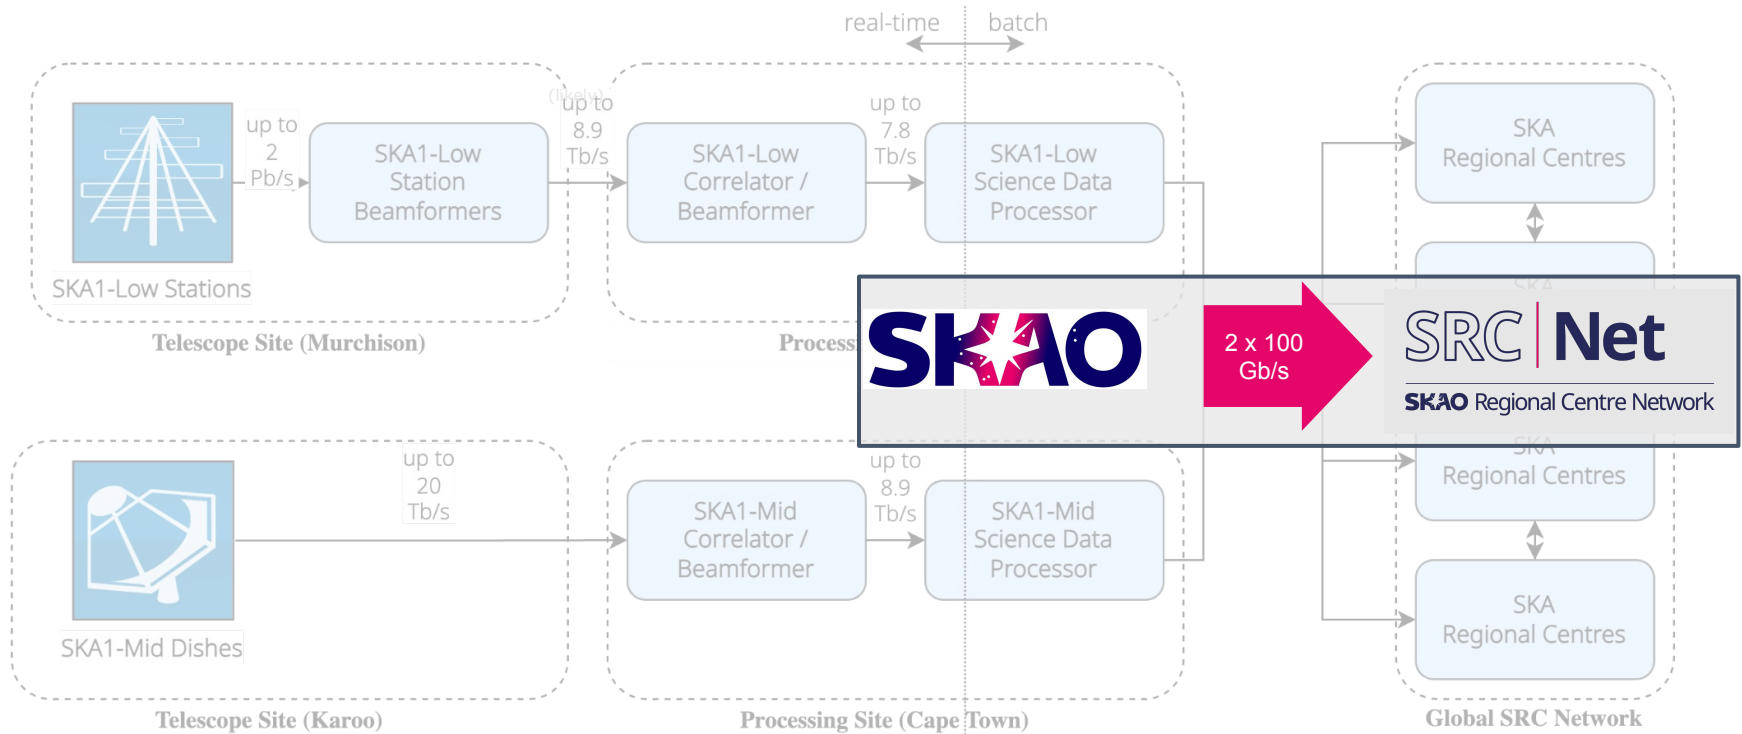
real-time batch

up to 2 Pb/s

SKA1-Low Station Beamformers

(likely) up to 8.9 Tb/s

SKA1-Low Correlator / Beamformer

up to 7.8 Tb/s

SKA1-Low Science Data Processor

SKA1-Low Stations

Telescope Site (Murchison)

Process

SKA Regional Centres

SKA

SKAO

2 x 100 Gb/s

SRC | Net

SKAO Regional Centre Network

SKA Regional Centres

up to 20 Tb/s

up to 8.9 Tb/s

SKA1-Mid Correlator / Beamformer

SKA1-Mid Science Data Processor

SKA1-Mid Dishes

SKA Regional Centres

Telescope Site (Karoo)

Processing Site (Cape Town)

Global SRC Network